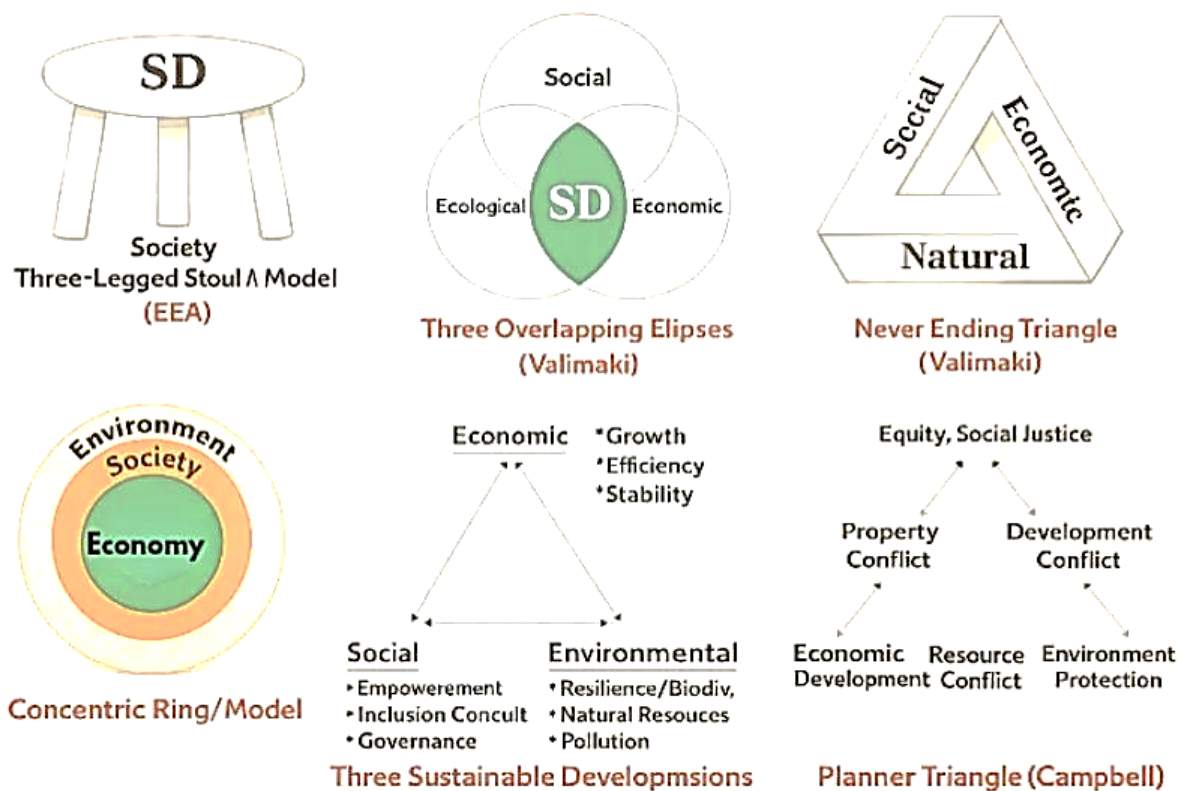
SD

Society
Three-Legged Stoul ∧ Model
(EEA)

Social
Ecological
SD
Economic

Three Overlapping Elipses
(Valimaki)

Sccial
Economic
Natural

Never Ending Triangle
(Valimaki)

Environment
Society
Economy

Concentric Ring/Model

Economic
• Growth
• Efficiency
• Stability

Social
• Empowerement
• Inclusion Concult
• Governance

Environmental
• Resilience/Biodiv,
• Natural Resouces
• Pollution

Three Sustainable Developmsions

Equity, Social Justice

Property Conflict

Development Conflict

Economic Development

Resource Conflict

Environment Protection

Planner Triangle (Campbell)